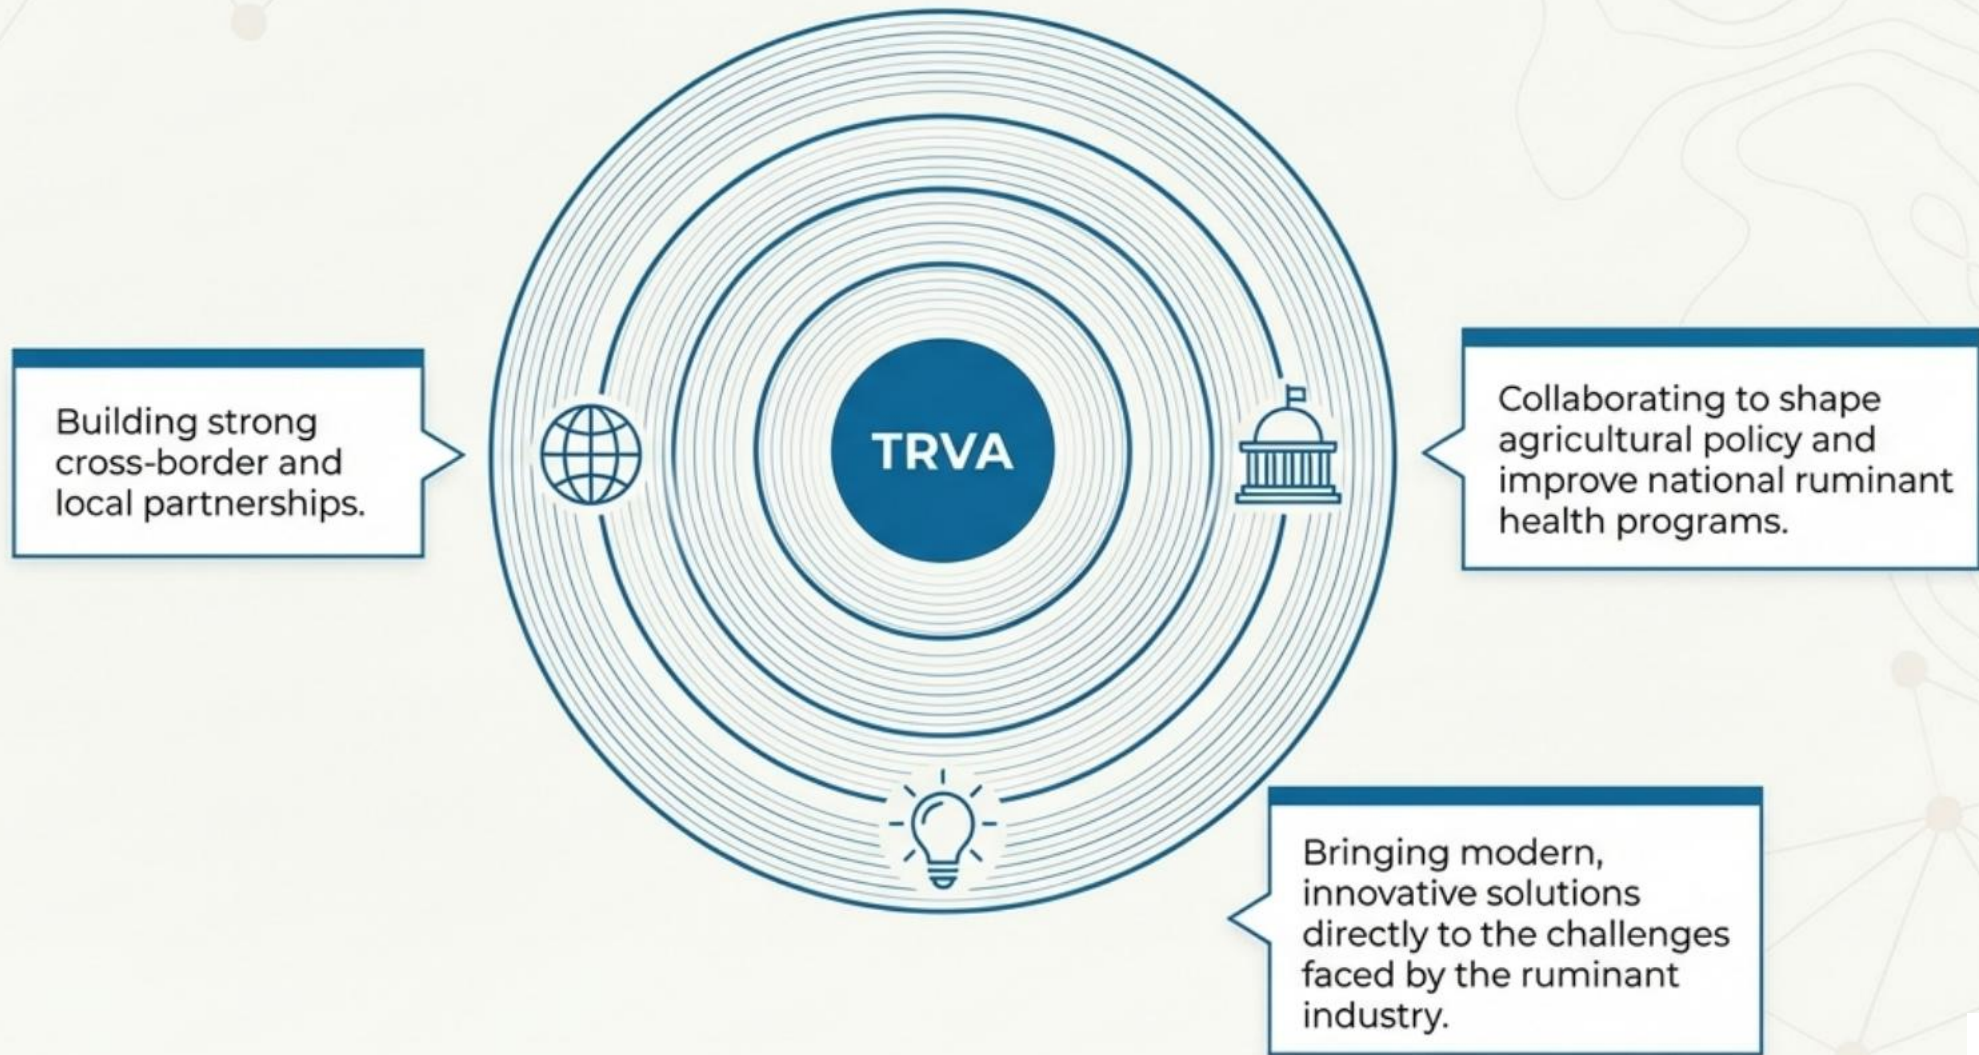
Building strong cross-border and local partnerships.

TRVA

Collaborating to shape agricultural policy and improve national ruminant health programs.

Bringing modern, innovative solutions directly to the challenges faced by the ruminant industry.